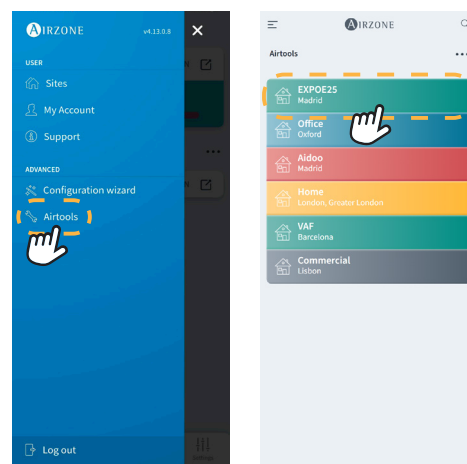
AIRZONE v4.13.0.8
×
USER
Sites
My Account
Support
ADVANCED
Configuration wizard
Airtools
Log out

AIRZONE
Airtools
EXPOE25
Madrid
Office
Oxford
Aidoo
Madrid
Home
London, Greater London
VAF
Barcelona
Commercial
Lisbon